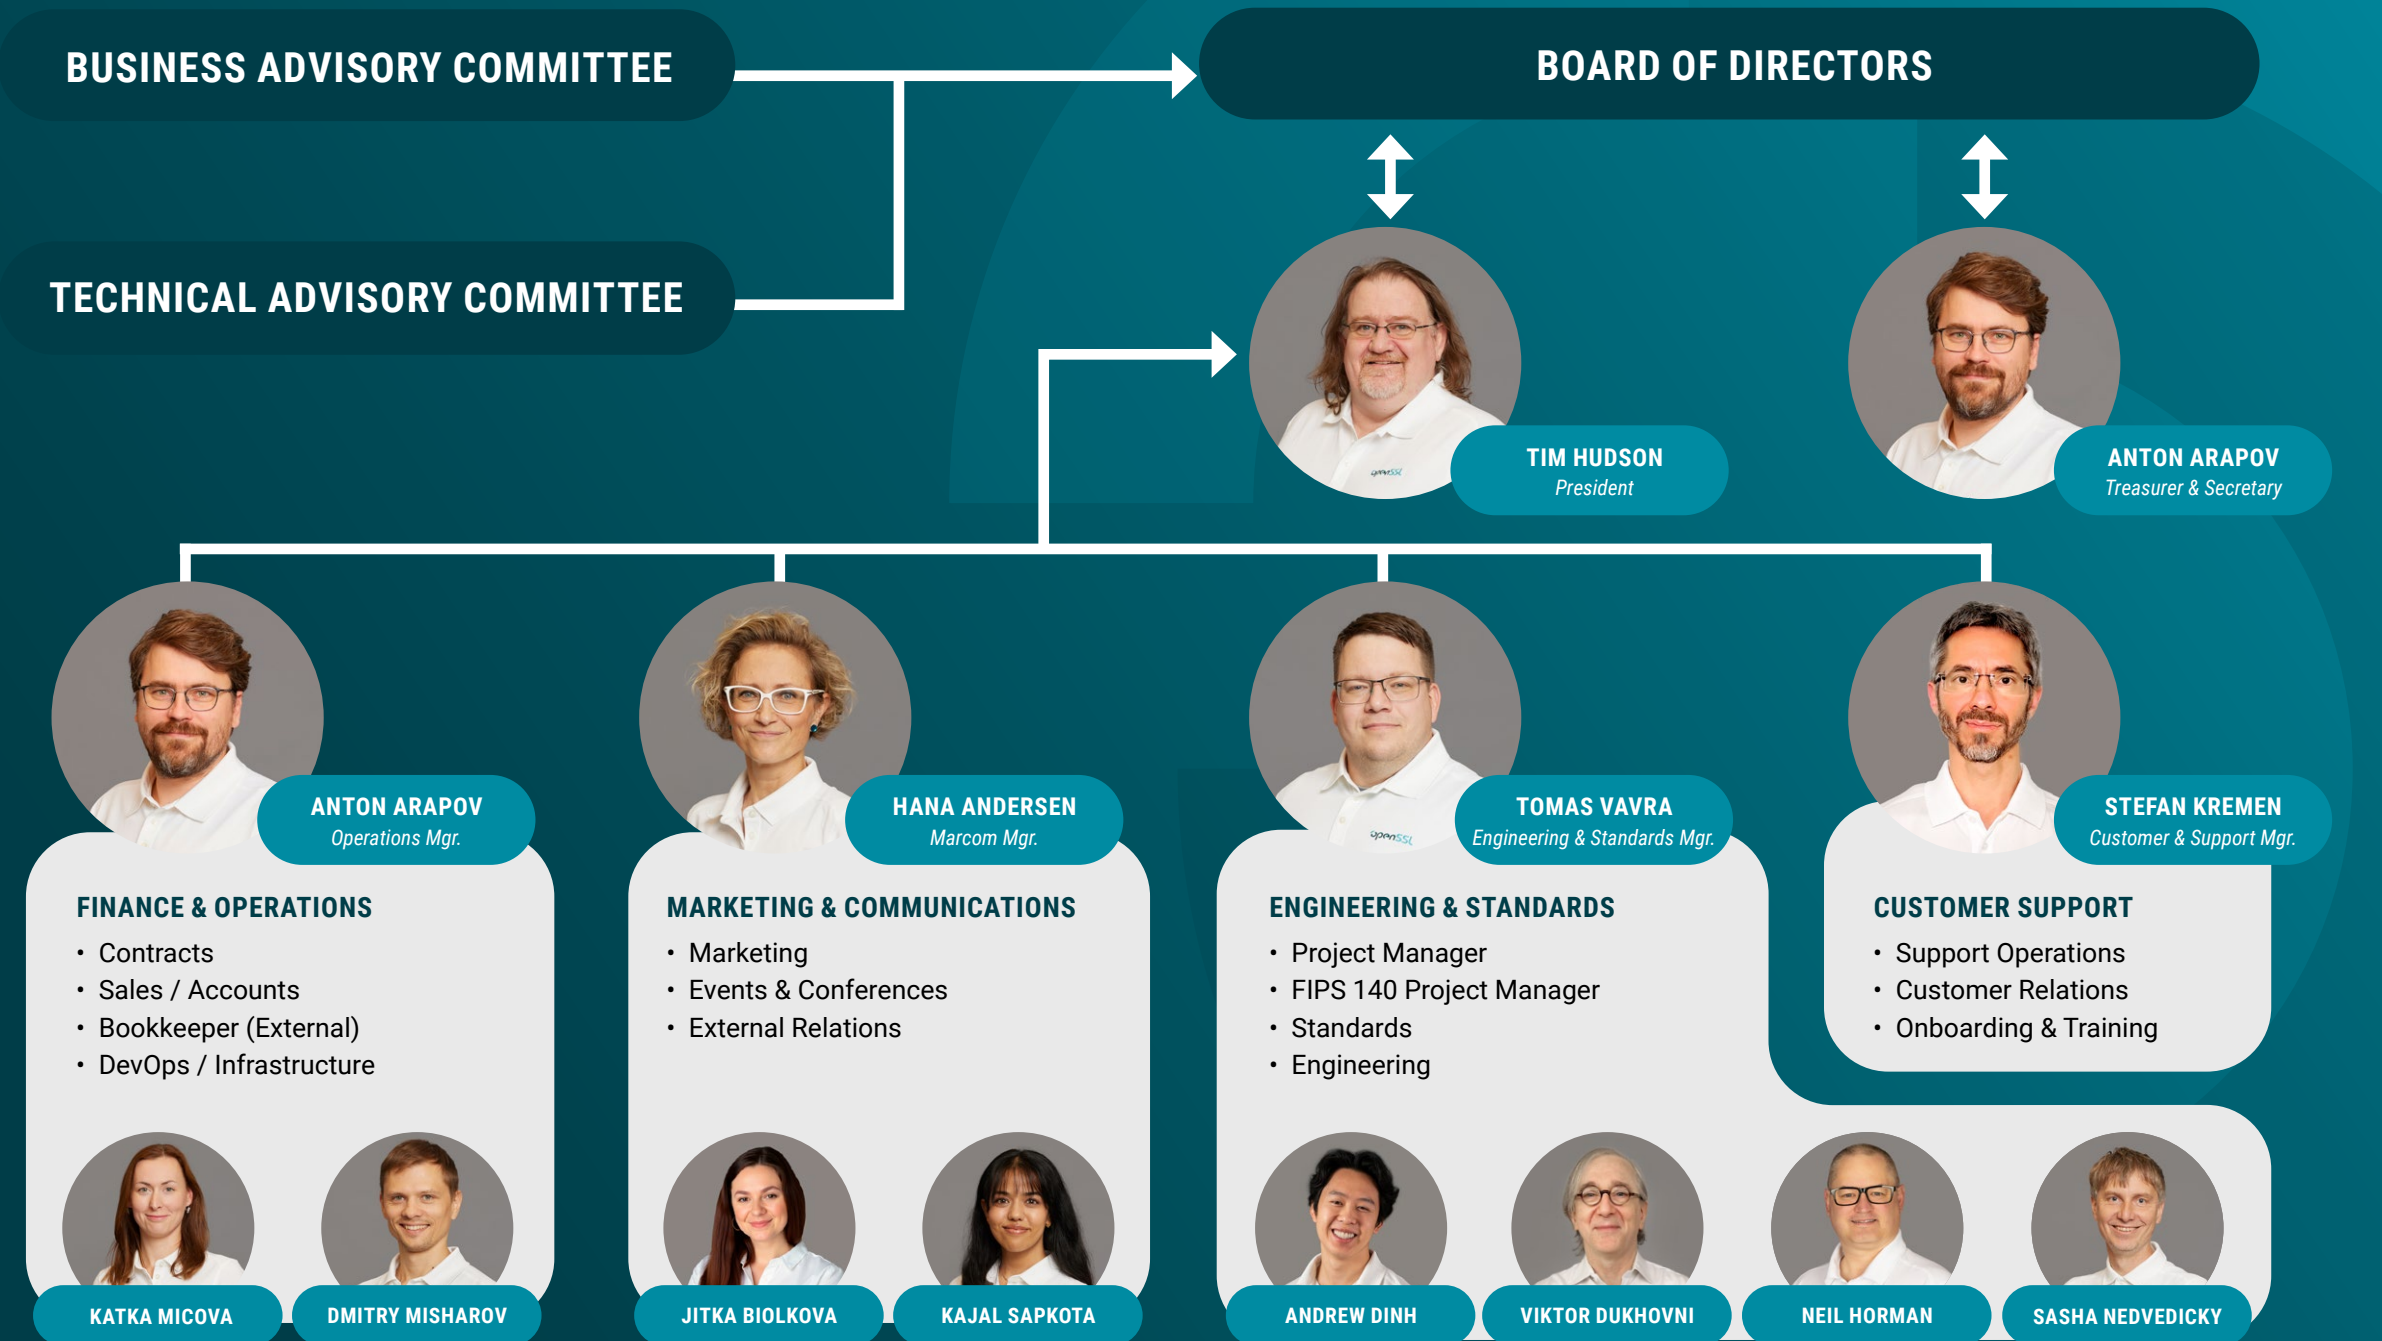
BUSINESS ADVISORY COMMITTEE

BOARD OF DIRECTORS

TECHNICAL ADVISORY COMMITTEE

TIM HUDSON
President

ANTON ARAPOV
Treasurer & Secretary

ANTON ARAPOV
Operations Mgr.

HANA ANDERSEN
Marcom Mgr.

TOMAS VAVRA
Engineering & Standards Mgr.

STEFAN KREMEN
Customer & Support Mgr.

FINANCE & OPERATIONS
• Contracts
• Sales / Accounts
• Bookkeeper (External)
• DevOps / Infrastructure

MARKETING & COMMUNICATIONS
• Marketing
• Events & Conferences
• External Relations

ENGINEERING & STANDARDS
• Project Manager
• FIPS 140 Project Manager
• Standards
• Engineering

CUSTOMER SUPPORT
• Support Operations
• Customer Relations
• Onboarding & Training

KATKA MICOVA
DMITRY MISHAROV
JITKA BIOLKOVA
KAJAL SAPKOTA
ANDREW DINH
VIKTOR DUKHOVNI
NEIL HORMAN
SASHA NEDVEDICKY